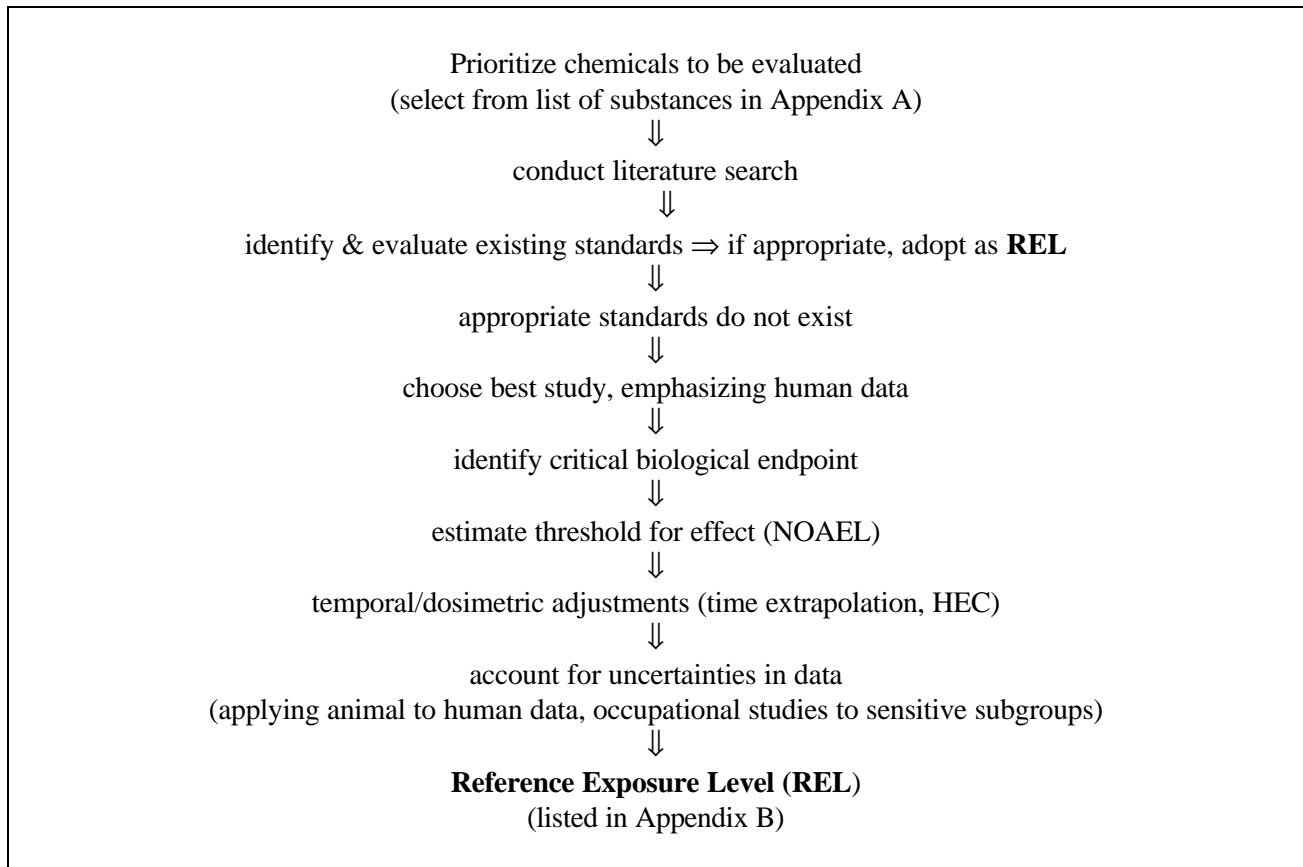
Prioritize chemicals to be evaluated
(select from list of substances in Appendix A)
⇓
conduct literature search
⇓
identify & evaluate existing standards ⇒ if appropriate, adopt as **REL**
⇓
appropriate standards do not exist
⇓
choose best study, emphasizing human data
⇓
identify critical biological endpoint
⇓
estimate threshold for effect (NOAEL)
⇓
temporal/dosimetric adjustments (time extrapolation, HEC)
⇓
account for uncertainties in data
(applying animal to human data, occupational studies to sensitive subgroups)
⇓
**Reference Exposure Level (REL)**
(listed in Appendix B)